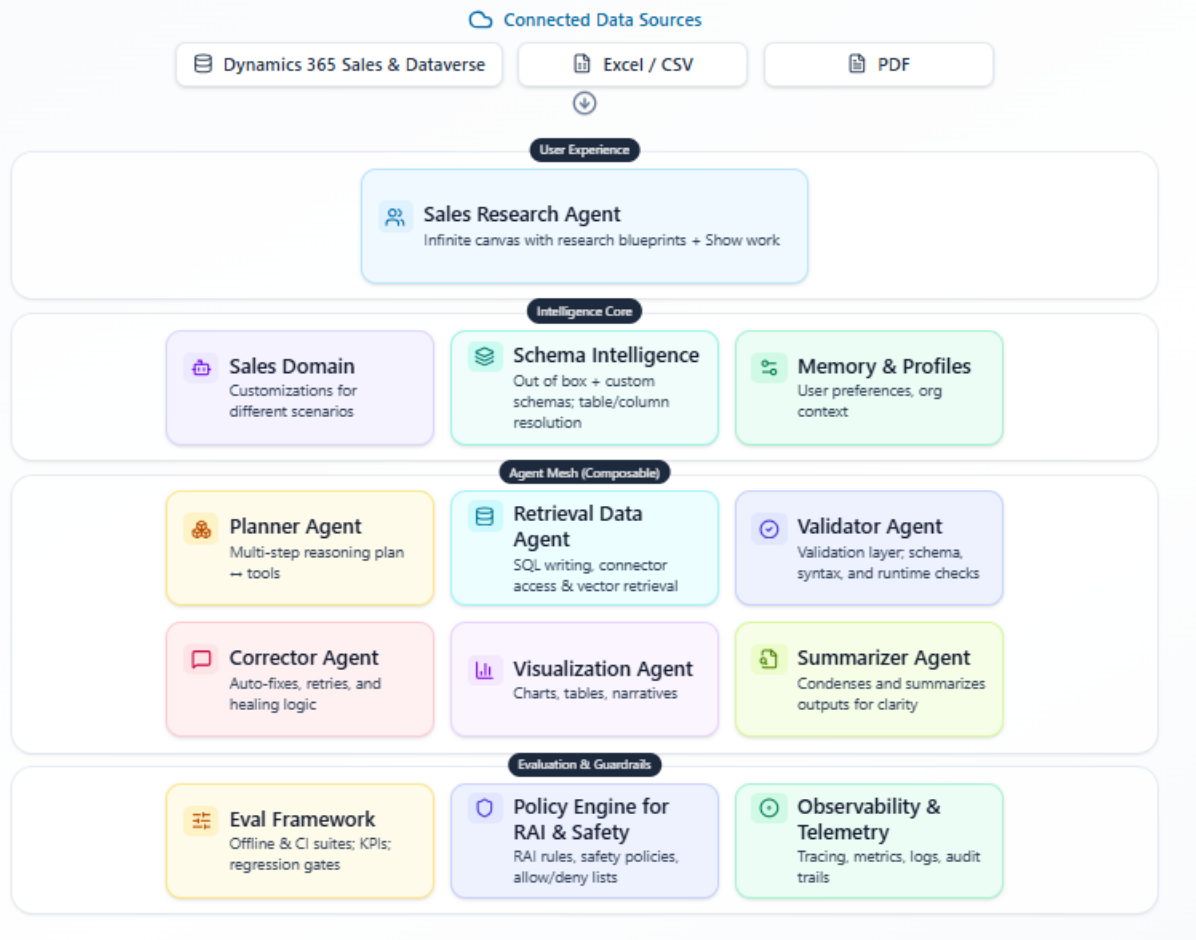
Connected Data Sources

Dynamics 365 Sales & Dataverse

Excel / CSV

PDF

User Experience

Sales Research Agent
Infinite canvas with research blueprints + Show work

Intelligence Core

Sales Domain
Customizations for different scenarios

Schema Intelligence
Out of box + custom schemas; table/column resolution

Memory & Profiles
User preferences, org context

Agent Mesh (Composable)

Planner Agent
Multi-step reasoning plan ↔ tools

Retrieval Data Agent
SQL writing, connector access & vector retrieval

Validator Agent
Validation layer; schema, syntax, and runtime checks

Corrector Agent
Auto-fixes, retries, and healing logic

Visualization Agent
Charts, tables, narratives

Summarizer Agent
Condenses and summarizes outputs for clarity

Evaluation & Guardrails

Eval Framework
Offline & CI suites; KPIs; regression gates

Policy Engine for RAI & Safety
RAI rules, safety policies, allow/deny lists

Observability & Telemetry
Tracing, metrics, logs, audit trails